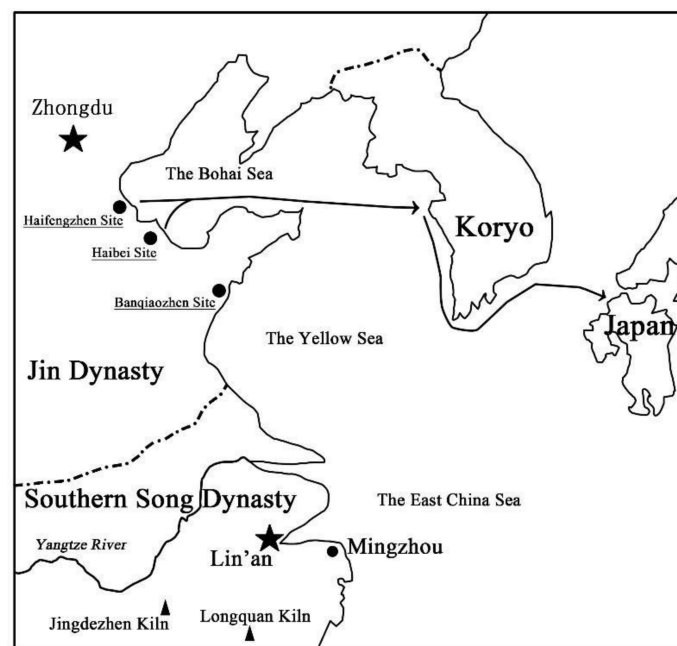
Zhongdu

The Bohai Sea

Haifengzhen Site

Haibei Site

Koryo

Banqiaozhen Site

The Yellow Sea

Japan

Jin Dynasty

Southern Song Dynasty

The East China Sea

Yangtze River

Lin'an

Mingzhou

Jingdezhen Kiln

Longquan Kiln